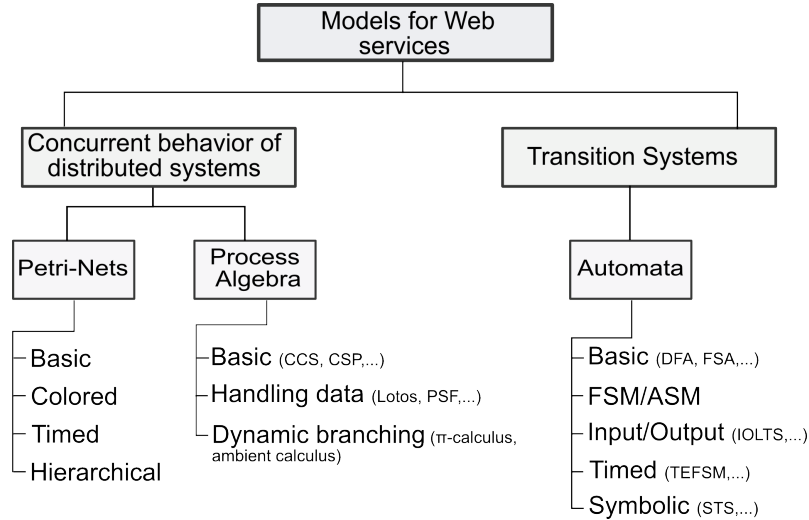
Models for Web services

Concurrent behavior of distributed systems

Transition Systems

Petri-Nets

Process Algebra

Automata

Basic
Colored
Timed
Hierarchical

Basic (CCS, CSP,...)
Handling data (Lotos, PSF,...)
Dynamic branching ($\pi$-calculus, ambient calculus)

Basic (DFA, FSA,...)
FSM/ASM
Input/Output (IOLTS,...)
Timed (TEFSM,...)
Symbolic (STS,...)